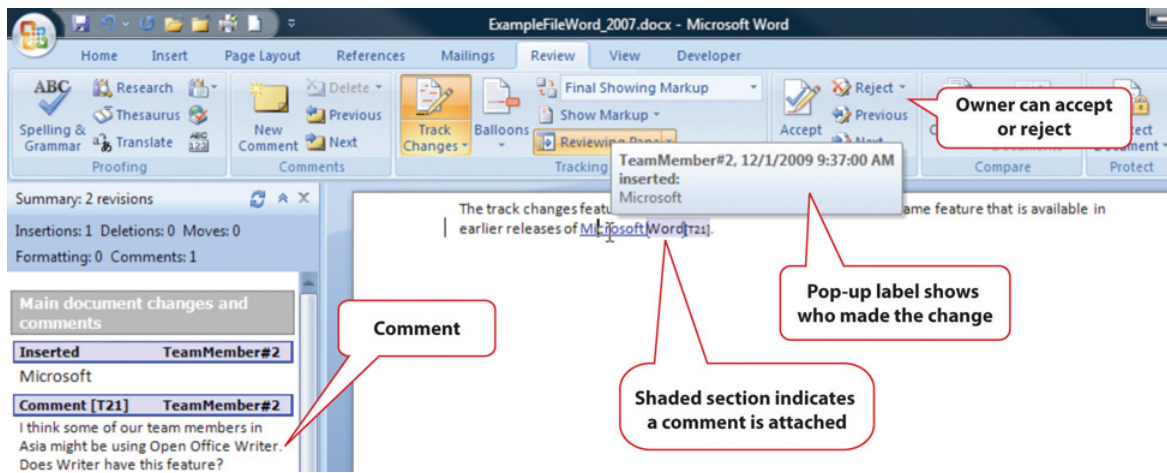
ExampleFileWord_2007.docx - Microsoft Word

Home Insert Page Layout References Mailings Review View Developer

ABC Spelling & Grammar Research Thesaurus Translate Proofing

New Comment Delete Previous Next Comments

Track Changes Balloons Final Showing Markup Show Markup Reviewing Pane Tracking

Accept Reject Previous Next

Compare Protect Document Protect

Owner can accept or reject

TeamMember#2, 12/1/2009 9:37:00 AM
inserted:
Microsoft

Summary: 2 revisions

Insertions: 1 Deletions: 0 Moves: 0

Formatting: 0 Comments: 1

Main document changes and comments

Inserted TeamMember#2

Microsoft

Comment [T21] TeamMember#2

I think some of our team members in Asia might be using Open Office Writer. Does Writer have this feature?

The track changes featu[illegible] ame feature that is available in earlier releases of Microsoft Word[T21].

Comment

Pop-up label shows who made the change

Shaded section indicates a comment is attached